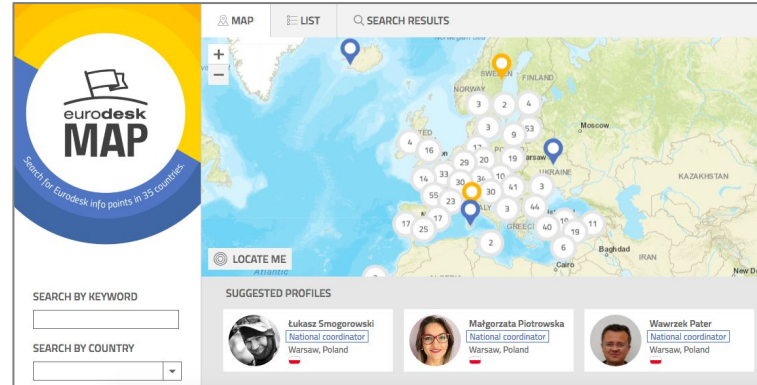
eurodesk MAP

Search for Eurodesk info points in 35 countries.

MAP
LIST
SEARCH RESULTS

+
−

SWEDEN
FINLAND
NORWAY
Moscow
Warsaw
UKRAINE
KAZAKHSTAN
GREECE
Baghdad
IRAN
Cairo
New D
Atlantic

3 2 4 3 9 53 4 16 12 29 20 19 14 33 30 10 55 30 41 3 23 3 44 17 25 17 2 40 19 11 6 6

LOCATE ME

SEARCH BY KEYWORD

SEARCH BY COUNTRY

SUGGESTED PROFILES

Łukasz Smogorowski
National coordinator
Warsaw, Poland

Małgorzata Piotrowska
National coordinator
Warsaw, Poland

Wawrzek Pater
National coordinator
Warsaw, Poland